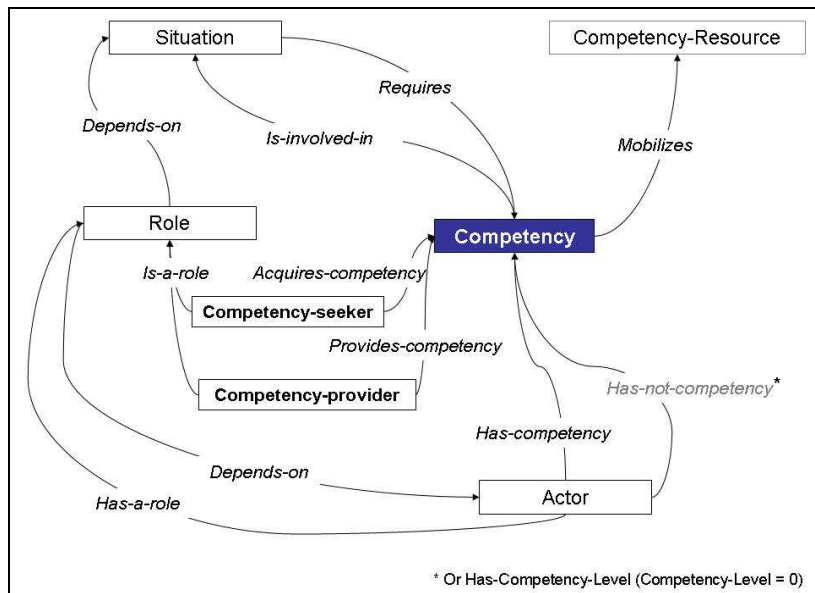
Situation

Competency-Resource

Requires

Depends-on

Is-involved-in

Mobilizes

Role

Competency

Is-a-role

Acquires-competency

Competency-seeker

Provides-competency

Competency-provider

Has-not-competency*

Has-competency

Depends-on

Actor

Has-a-role

* Or Has-Competency-Level (Competency-Level = 0)